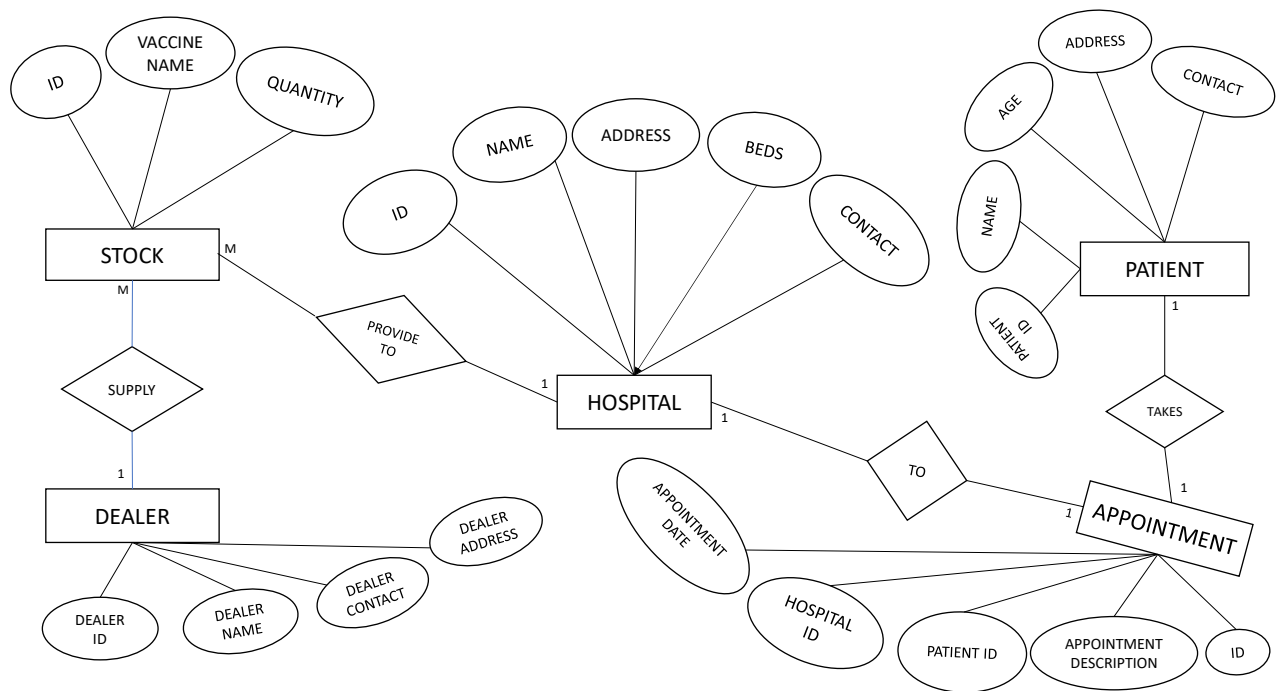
ID

VACCINE NAME

QUANTITY

STOCK

M

M

SUPPLY

1

DEALER

DEALER ID

DEALER NAME

DEALER CONTACT

DEALER ADDRESS

PROVIDE TO

ID

NAME

ADDRESS

BEDS

CONTACT

1

HOSPITAL

1

TO

ADDRESS

AGE

CONTACT

NAME

PATIENT

PATIENT ID

1

TAKES

1

1

APPOINTMENT

APPOINTMENT DATE

HOSPITAL ID

PATIENT ID

APPOINTMENT DESCRIPTION

ID